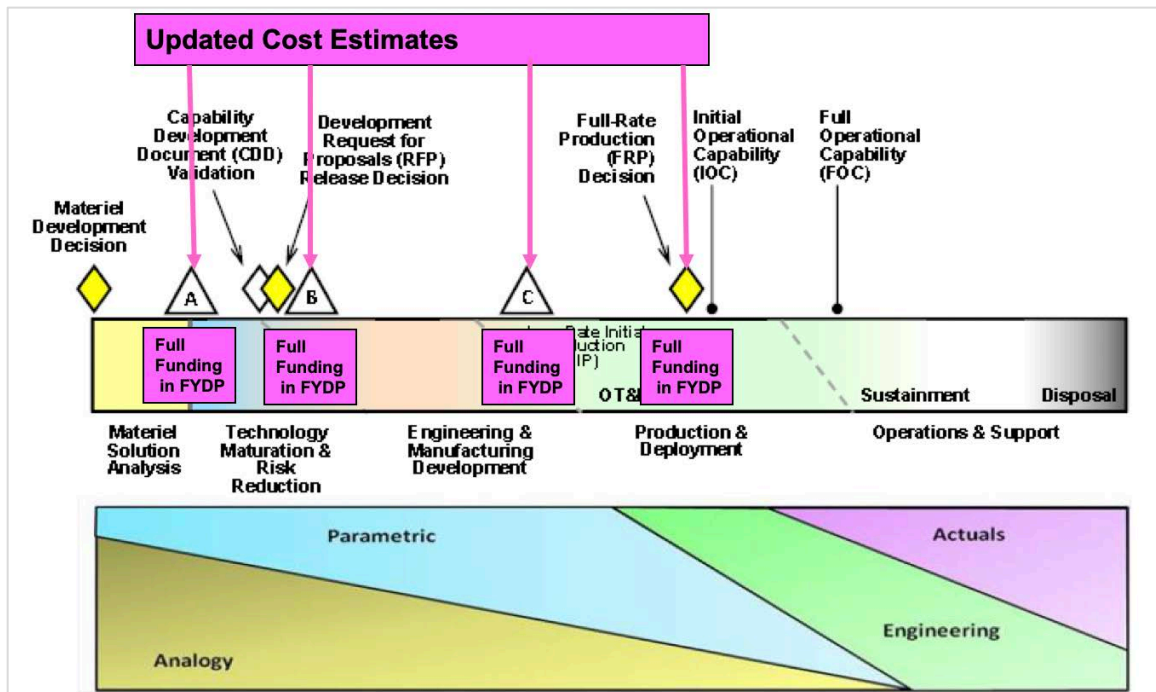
Updated Cost Estimates

Capability Development Document (CDD) Validation

Development Request for Proposals (RFP) Release Decision

Full-Rate Production (FRP) Decision

Initial Operational Capability (IOC)

Full Operational Capability (FOC)

Materiel Development Decision

A

B

C

Full Funding in FYDP

Full Funding in FYDP

Full Funding in FYDP

Rate Initial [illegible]uction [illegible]IP)

Full Funding in FYDP

OT&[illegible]

Sustainment

Disposal

Materiel Solution Analysis

Technology Maturation & Risk Reduction

Engineering & Manufacturing Development

Production & Deployment

Operations & Support

Parametric

Actuals

Engineering

Analogy